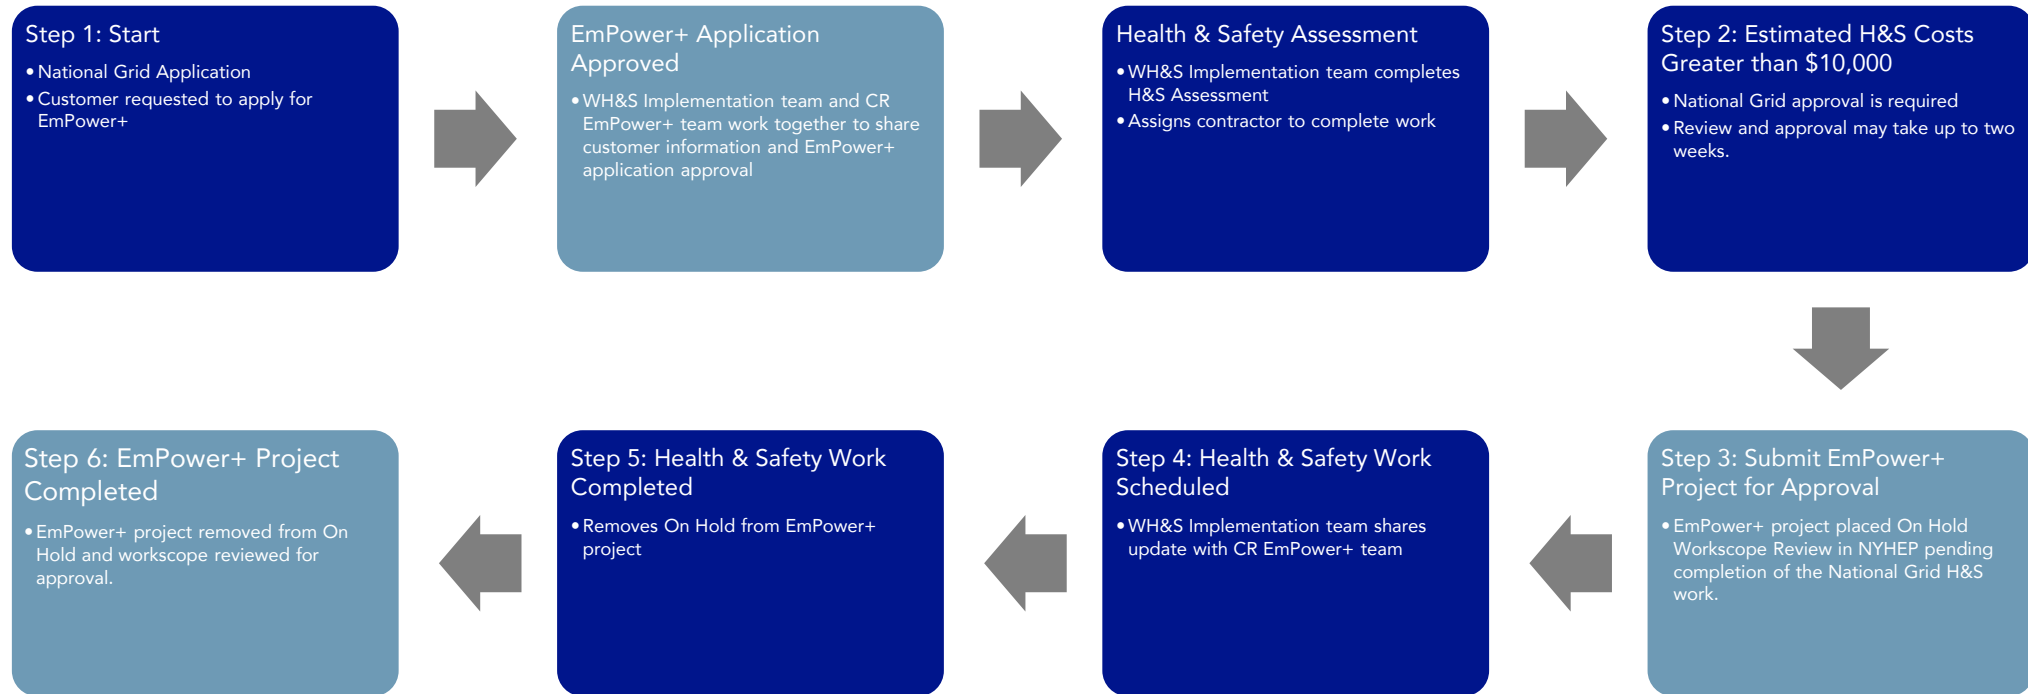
Step 1: Start

• National Grid Application
• Customer requested to apply for EmPower+

EmPower+ Application Approved

• WH&S Implementation team and CR EmPower+ team work together to share customer information and EmPower+ application approval

Health & Safety Assessment

• WH&S Implementation team completes H&S Assessment
• Assigns contractor to complete work

Step 2: Estimated H&S Costs Greater than $10,000

• National Grid approval is required
• Review and approval may take up to two weeks.

Step 3: Submit EmPower+ Project for Approval

• EmPower+ project placed On Hold Workscope Review in NYHEP pending completion of the National Grid H&S work.

Step 4: Health & Safety Work Scheduled

• WH&S Implementation team shares update with CR EmPower+ team

Step 5: Health & Safety Work Completed

• Removes On Hold from EmPower+ project

Step 6: EmPower+ Project Completed

• EmPower+ project removed from On Hold and workscope reviewed for approval.